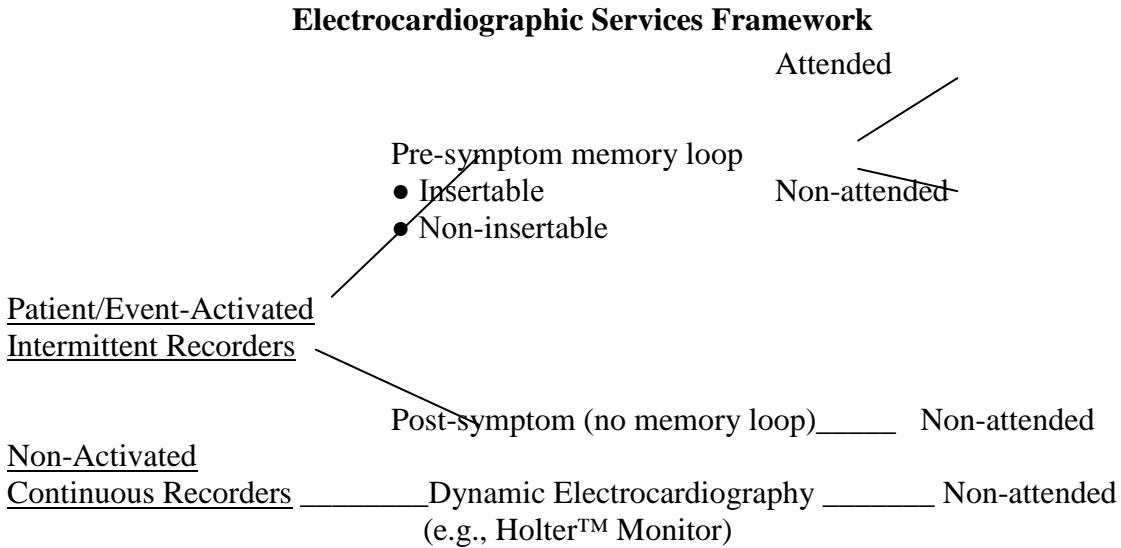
**Electrocardiographic Services Framework**

Attended

Pre-symptom memory loop
● Insertable
● Non-insertable

Non-attended

Patient/Event-Activated Intermittent Recorders

Post-symptom (no memory loop)_____ Non-attended

Non-Activated Continuous Recorders ________Dynamic Electrocardiography _______ Non-attended
(e.g., Holter™ Monitor)